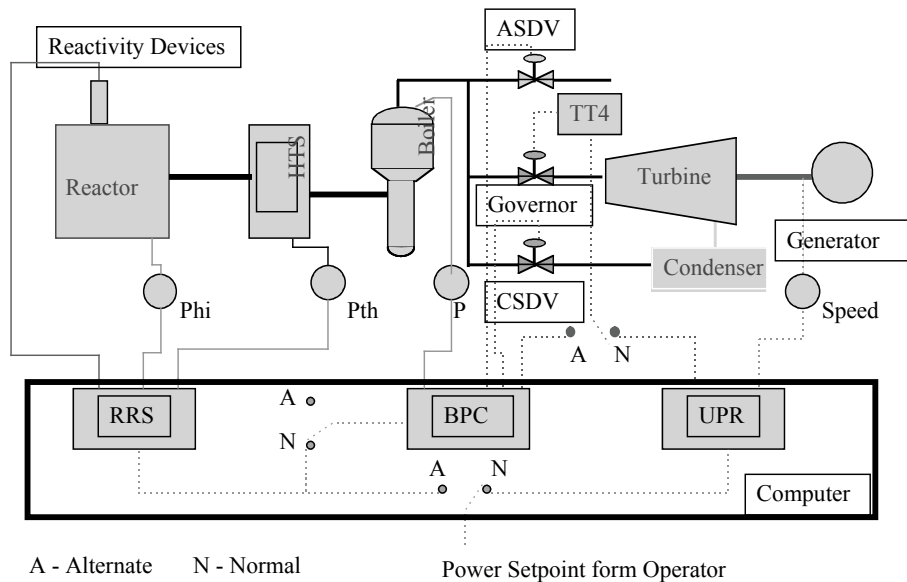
Reactivity Devices

ASDV

TT4

Reactor

HTS

Boiler

Turbine

Governor

Generator

Condenser

Phi

Pth

P

CSDV

Speed

A

N

RRS

A

N

BPC

UPR

A

N

Computer

A - Alternate N - Normal

Power Setpoint form Operator